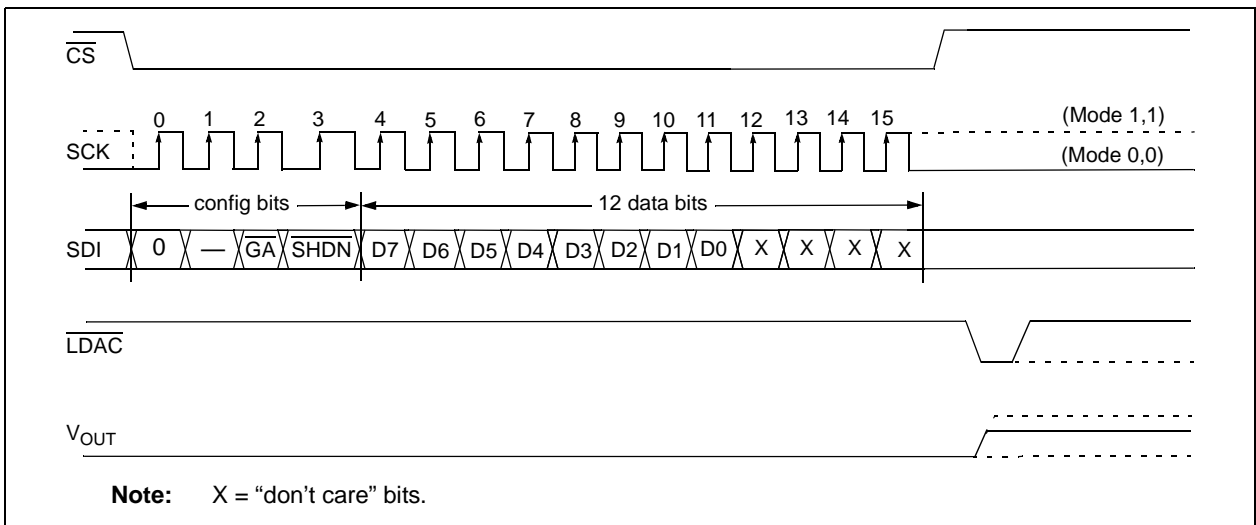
$\overline{CS}$

0 1 2 3 4 5 6 7 8 9 10 11 12 13 14 15

(Mode 1,1)

SCK

(Mode 0,0)

config bits

12 data bits

SDI 0 — $\overline{GA}$ $\overline{SHDN}$ D7 D6 D5 D4 D3 D2 D1 D0 X X X X

$\overline{LDAC}$

$V_{OUT}$

**Note:** X = “don’t care” bits.